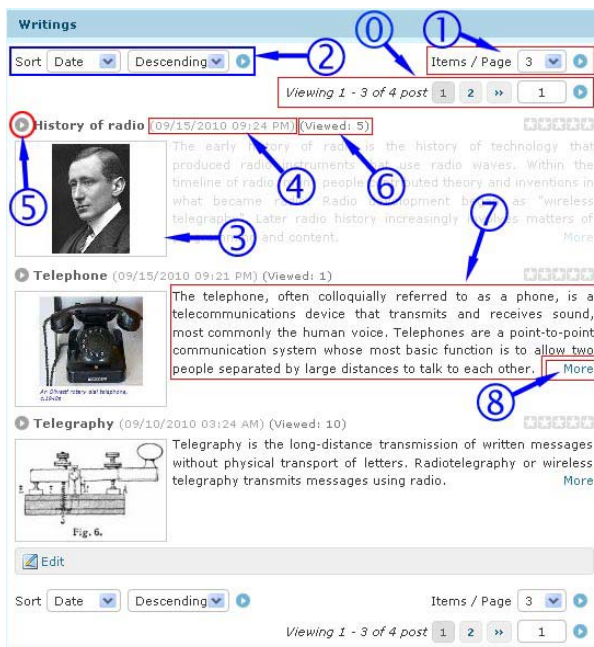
Writings

Sort Date Descending

Items / Page 3

Viewing 1 - 3 of 4 post 1 2 » 1

History of radio (09/15/2010 09:24 PM) (Viewed: 5)

The early history of radio is the history of technology that produced radio instruments that use radio waves. Within the timeline of radio, many people contributed theory and inventions in what became radio. Radio development began as "wireless telegraphy". Later radio history increasingly involves matters of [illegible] and content. More

Telephone (09/15/2010 09:21 PM) (Viewed: 1)

The telephone, often colloquially referred to as a phone, is a telecommunications device that transmits and receives sound, most commonly the human voice. Telephones are a point-to-point communication system whose most basic function is to allow two people separated by large distances to talk to each other. More

Telegraphy (09/10/2010 03:24 AM) (Viewed: 10)

Telegraphy is the long-distance transmission of written messages without physical transport of letters. Radiotelegraphy or wireless telegraphy transmits messages using radio. More

Fig. 6.

Edit

Sort Date Descending

Items / Page 3

Viewing 1 - 3 of 4 post 1 2 » 1

0 1 2 3 4 5 6 7 8